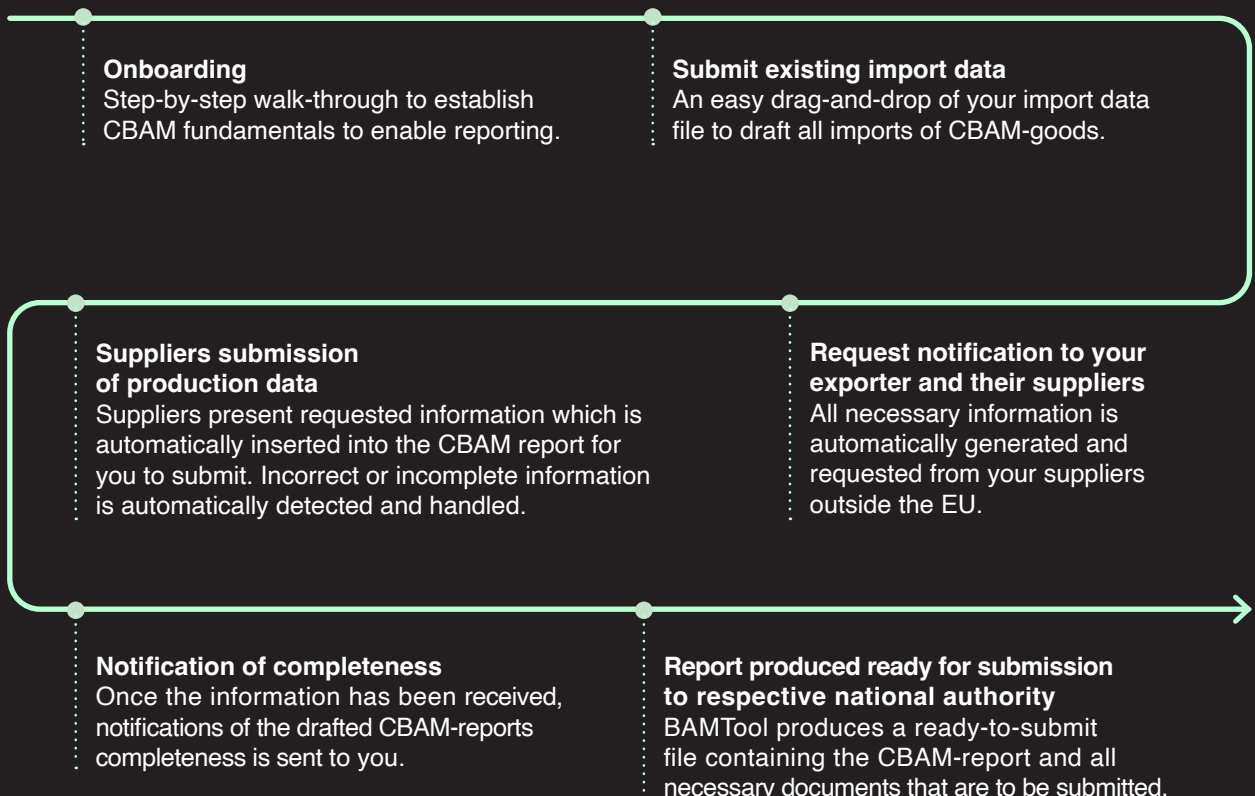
Onboarding
Step-by-step walk-through to establish CBAM fundamentals to enable reporting.

Submit existing import data
An easy drag-and-drop of your import data file to draft all imports of CBAM-goods.

Request notification to your exporter and their suppliers
All necessary information is automatically generated and requested from your suppliers outside the EU.

Suppliers submission of production data
Suppliers present requested information which is automatically inserted into the CBAM report for you to submit. Incorrect or incomplete information is automatically detected and handled.

Notification of completeness
Once the information has been received, notifications of the drafted CBAM-reports completeness is sent to you.

Report produced ready for submission to respective national authority
BAMTool produces a ready-to-submit file containing the CBAM-report and all necessary documents that are to be submitted.